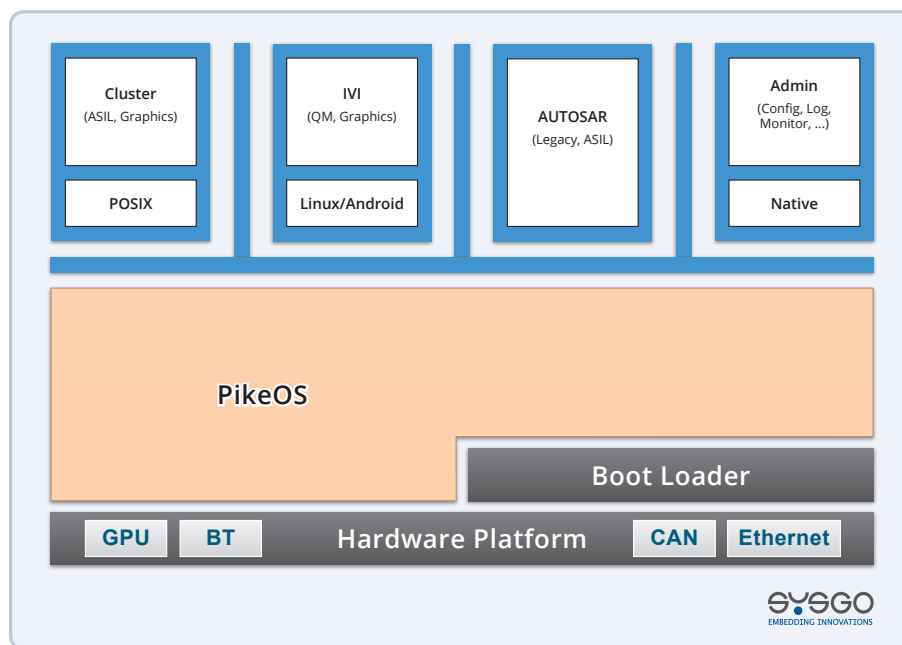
Cluster
(ASIL, Graphics)

POSIX

IVI
(QM, Graphics)

Linux/Android

AUTOSAR
(Legacy, ASIL)

Admin
(Config, Log, Monitor, ...)

Native

PikeOS

Boot Loader

GPU BT Hardware Platform CAN Ethernet

SYSGO
EMBEDDING INNOVATIONS